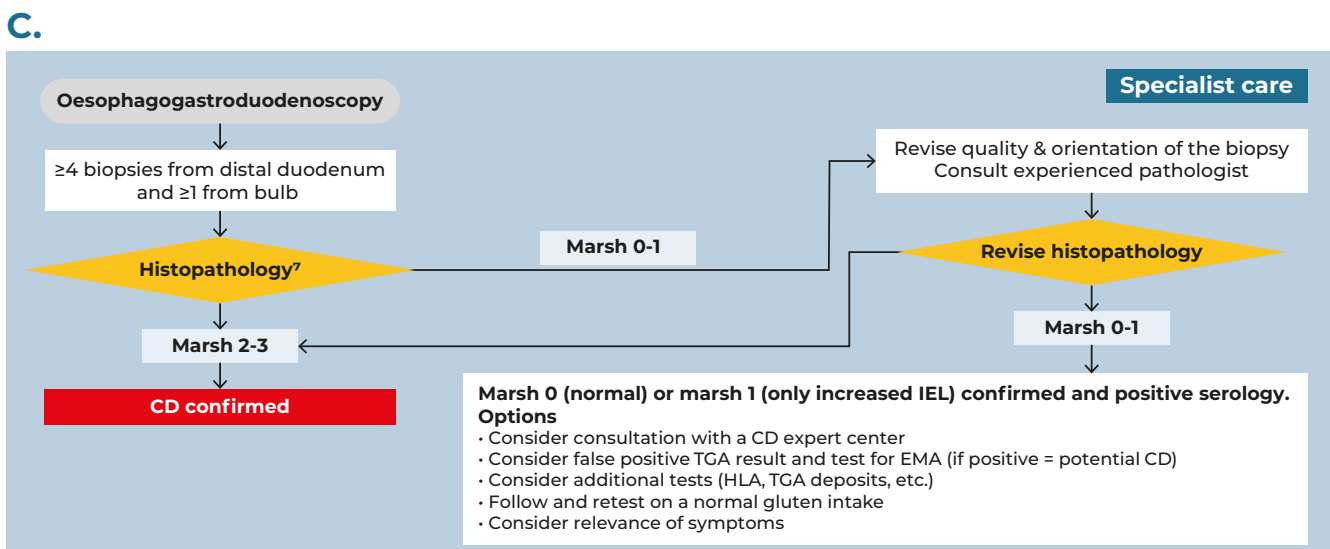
C.

Specialist care

Oesophagogastroduodenoscopy

≥4 biopsies from distal duodenum and ≥1 from bulb

Histopathology$^7$

Marsh 0-1

Revise quality & orientation of the biopsy
Consult experienced pathologist

Revise histopathology

Marsh 2-3

Marsh 0-1

CD confirmed

Marsh 0 (normal) or marsh 1 (only increased IEL) confirmed and positive serology.
Options
• Consider consultation with a CD expert center
• Consider false positive TGA result and test for EMA (if positive = potential CD)
• Consider additional tests (HLA, TGA deposits, etc.)
• Follow and retest on a normal gluten intake
• Consider relevance of symptoms